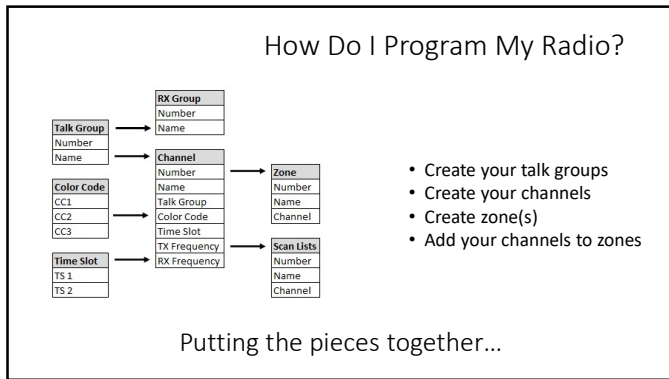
How Do I Program My Radio?

| RX Group |
|---|
| Number |
| Name |

| Talk Group |
|---|
| Number |
| Name |

| Channel |
|---|
| Number |
| Name |
| Talk Group |
| Color Code |
| Time Slot |
| TX Frequency |
| RX Frequency |

| Zone |
|---|
| Number |
| Name |
| Channel |

| Color Code |
|---|
| CC1 |
| CC2 |
| CC3 |

| Scan Lists |
|---|
| Number |
| Name |
| Channel |

| Time Slot |
|---|
| TS 1 |
| TS 2 |

• Create your talk groups
• Create your channels
• Create zone(s)
• Add your channels to zones

Putting the pieces together…